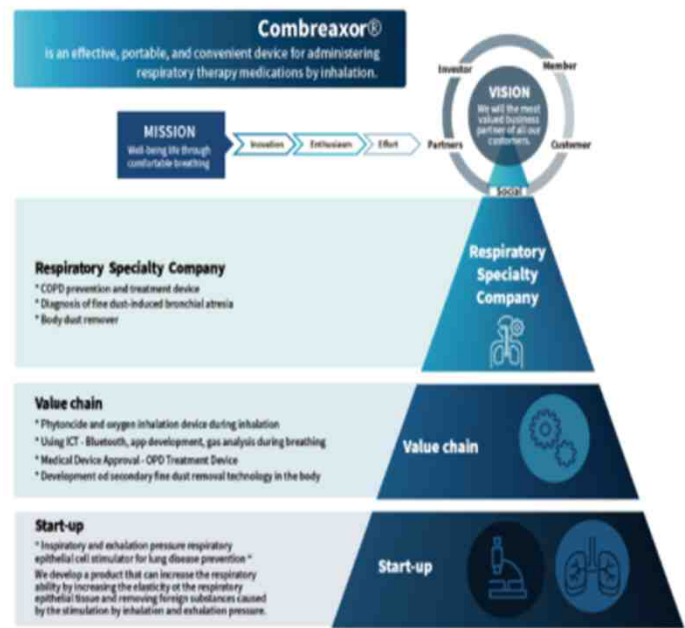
Combreaxor®

is an effective, portable, and convenient device for administering respiratory therapy medications by inhalation.

MISSION
Well-being life through comfortable breathing

Innovation
Enthusiasm
Effort

Investor
Member
VISION
We will the most valued business partner of all our customers.
Partners
Customer
Social

Respiratory Specialty Company
* COPD prevention and treatment device
* Diagnosis of fine dust-induced bronchial atresia
* Body dust remover

Respiratory Specialty Company

Value chain
* Phytoncide and oxygen inhalation device during inhalation
* Using ICT - Bluetooth, app development, gas analysis during breathing
* Medical Device Approval - OPD Treatment Device
* Development od secondary fine dust removal technology in the body

Value chain

Start-up
" Inspiratory and exhalation pressure respiratory epithelial cell stimulator for lung disease prevention "
We develop a product that can increase the respiratory ability by increasing the elasticity ot the respiratory epithelial tissue and removing foreign substances caused by the stimulation by inhalation and exhalation pressure.

Start-up